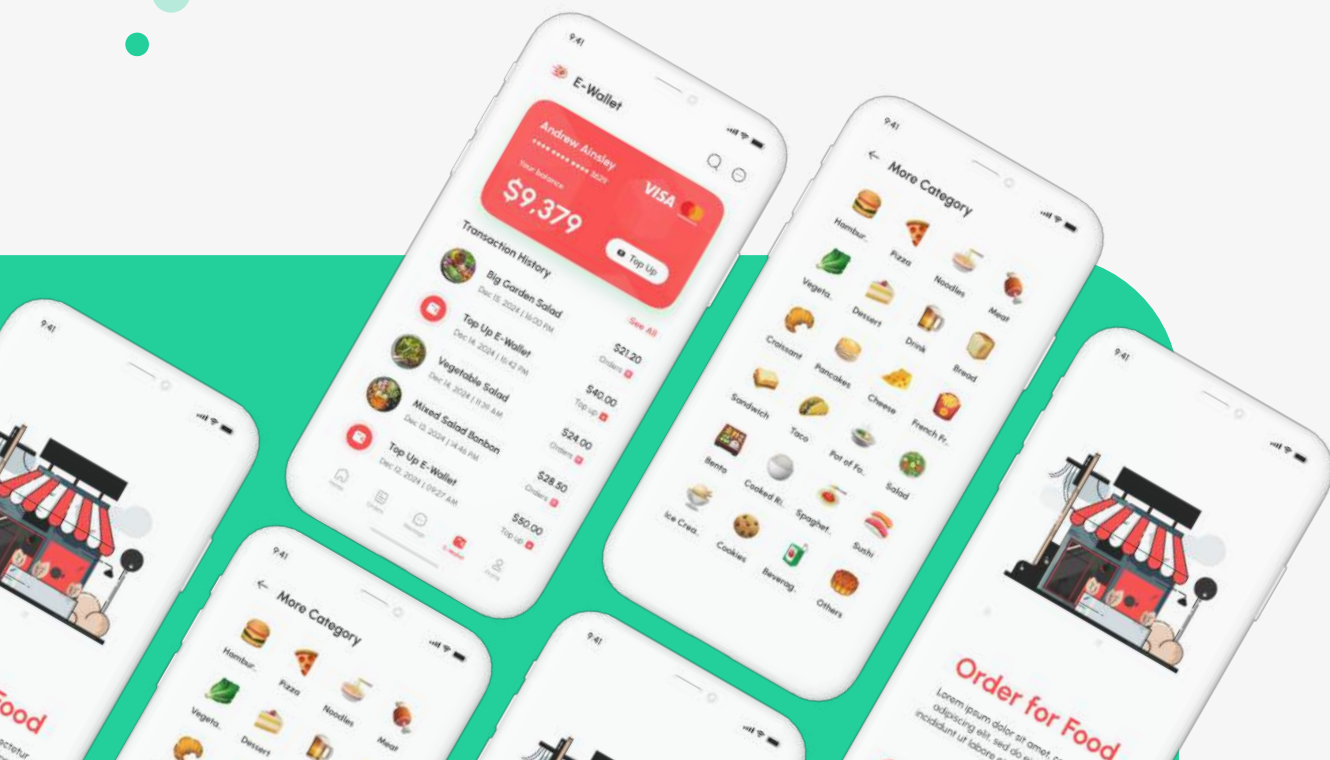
9:41

E-Wallet

Andrew Ainsley
•••• •••• •••• 3629
Your balance
$9,379
VISA
Top Up

Transaction History
See All

Big Garden Salad
Dec 15, 2024 | 16:00 PM
$21.20
Orders

Top Up E-Wallet
Dec 14, 2024 | 16:42 PM
$40.00
Top up

Vegetable Salad
Dec 14, 2024 | 11:39 AM
$24.00
Orders

Mixed Salad Bonbon
Dec 13, 2024 | 14:46 PM
$28.50
Orders

Top Up E-Wallet
Dec 12, 2024 | 09:27 AM
$50.00
Top up

Home
Orders
Message
E-Wallet
Profile

9:41

More Category

Hambur..
Pizza
Noodles
Meat
Vegeta..
Dessert
Drink
Croissant
Pancakes
Bread
Sandwich
Cheese
Taco
French Fr..
Bento
Pot of Fo..
Cooked Ri..
Salad
Spaghet..
Ice Crea..
Sushi
Cookies
Beverag..
Others

9:41

9:41

More Category

Hambur..
Pizza
Noodles
Vegeta..
Dessert
Meat

9:41

9:41

Order for Food
Lorem ipsum dolor sit amet, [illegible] adipiscing elit, sed do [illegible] incididunt ut labore et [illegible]

Food
ectetur